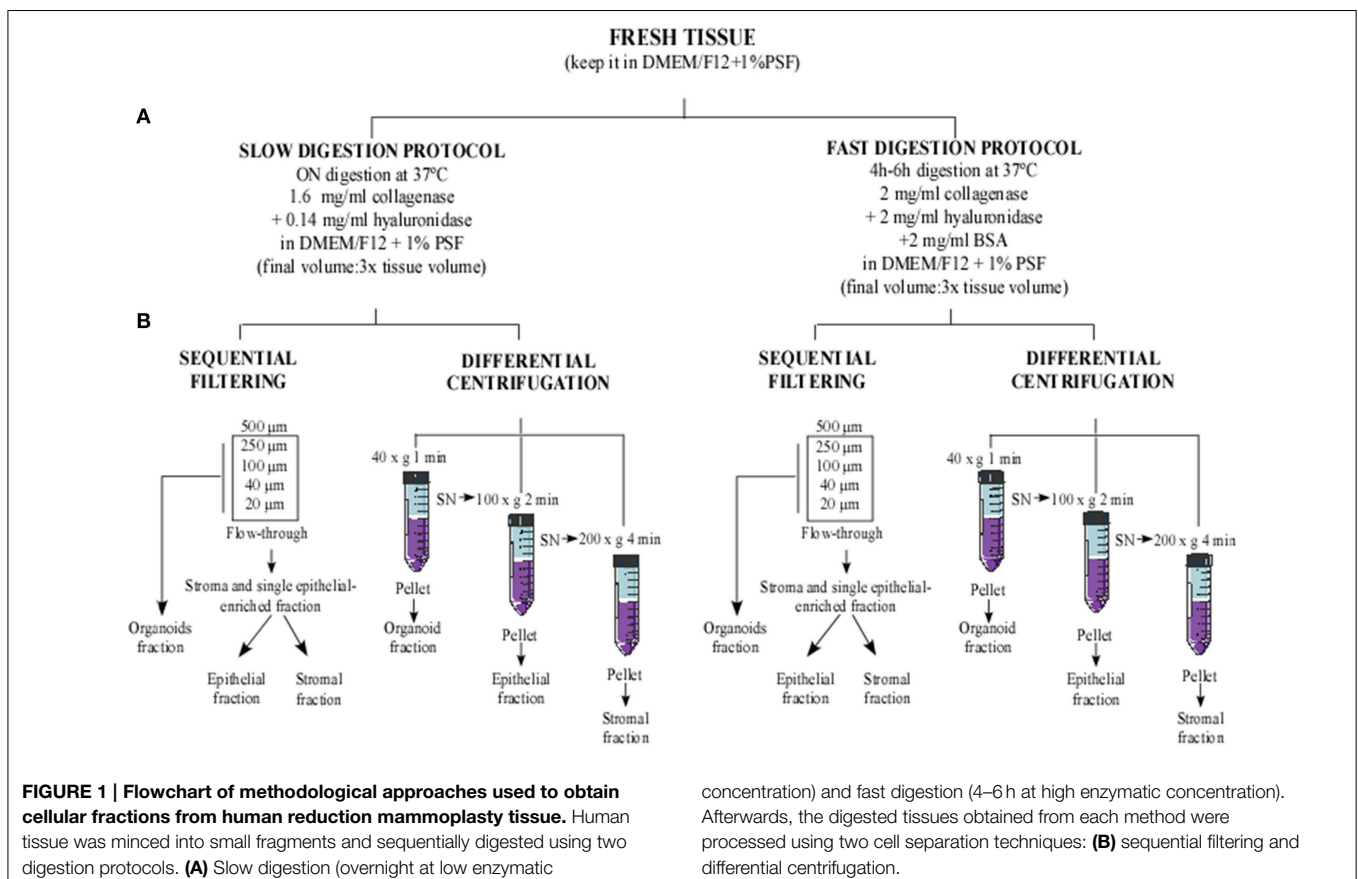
FRESH TISSUE
(keep it in DMEM/F12+1%PSF)

A

SLOW DIGESTION PROTOCOL
ON digestion at 37ºC
1.6 mg/ml collagenase
+ 0.14 mg/ml hyaluronidase
in DMEM/F12 + 1% PSF
(final volume:3x tissue volume)

FAST DIGESTION PROTOCOL
4h-6h digestion at 37ºC
2 mg/ml collagenase
+ 2 mg/ml hyaluronidase
+2 mg/ml BSA
in DMEM/F12 + 1% PSF
(final volume:3x tissue volume)

B

SEQUENTIAL FILTERING

500 µm
250 µm
100 µm
40 µm
20 µm

Flow-through

Stroma and single epithelial-enriched fraction

Organoids fraction

Epithelial fraction

Stromal fraction

DIFFERENTIAL CENTRIFUGATION

40 x g 1 min

SN → 100 x g 2 min

SN → 200 x g 4 min

Pellet
Organoid fraction

Pellet
Epithelial fraction

Pellet
Stromal fraction

SEQUENTIAL FILTERING

500 µm
250 µm
100 µm
40 µm
20 µm

Flow-through

Stroma and single epithelial-enriched fraction

Organoids fraction

Epithelial fraction

Stromal fraction

DIFFERENTIAL CENTRIFUGATION

40 x g 1 min

SN → 100 x g 2 min

SN → 200 x g 4 min

Pellet
Organoid fraction

Pellet
Epithelial fraction

Pellet
Stromal fraction

FIGURE 1 | Flowchart of methodological approaches used to obtain cellular fractions from human reduction mammoplasty tissue. Human tissue was minced into small fragments and sequentially digested using two digestion protocols. (A) Slow digestion (overnight at low enzymatic concentration) and fast digestion (4–6 h at high enzymatic concentration). Afterwards, the digested tissues obtained from each method were processed using two cell separation techniques: (B) sequential filtering and differential centrifugation.